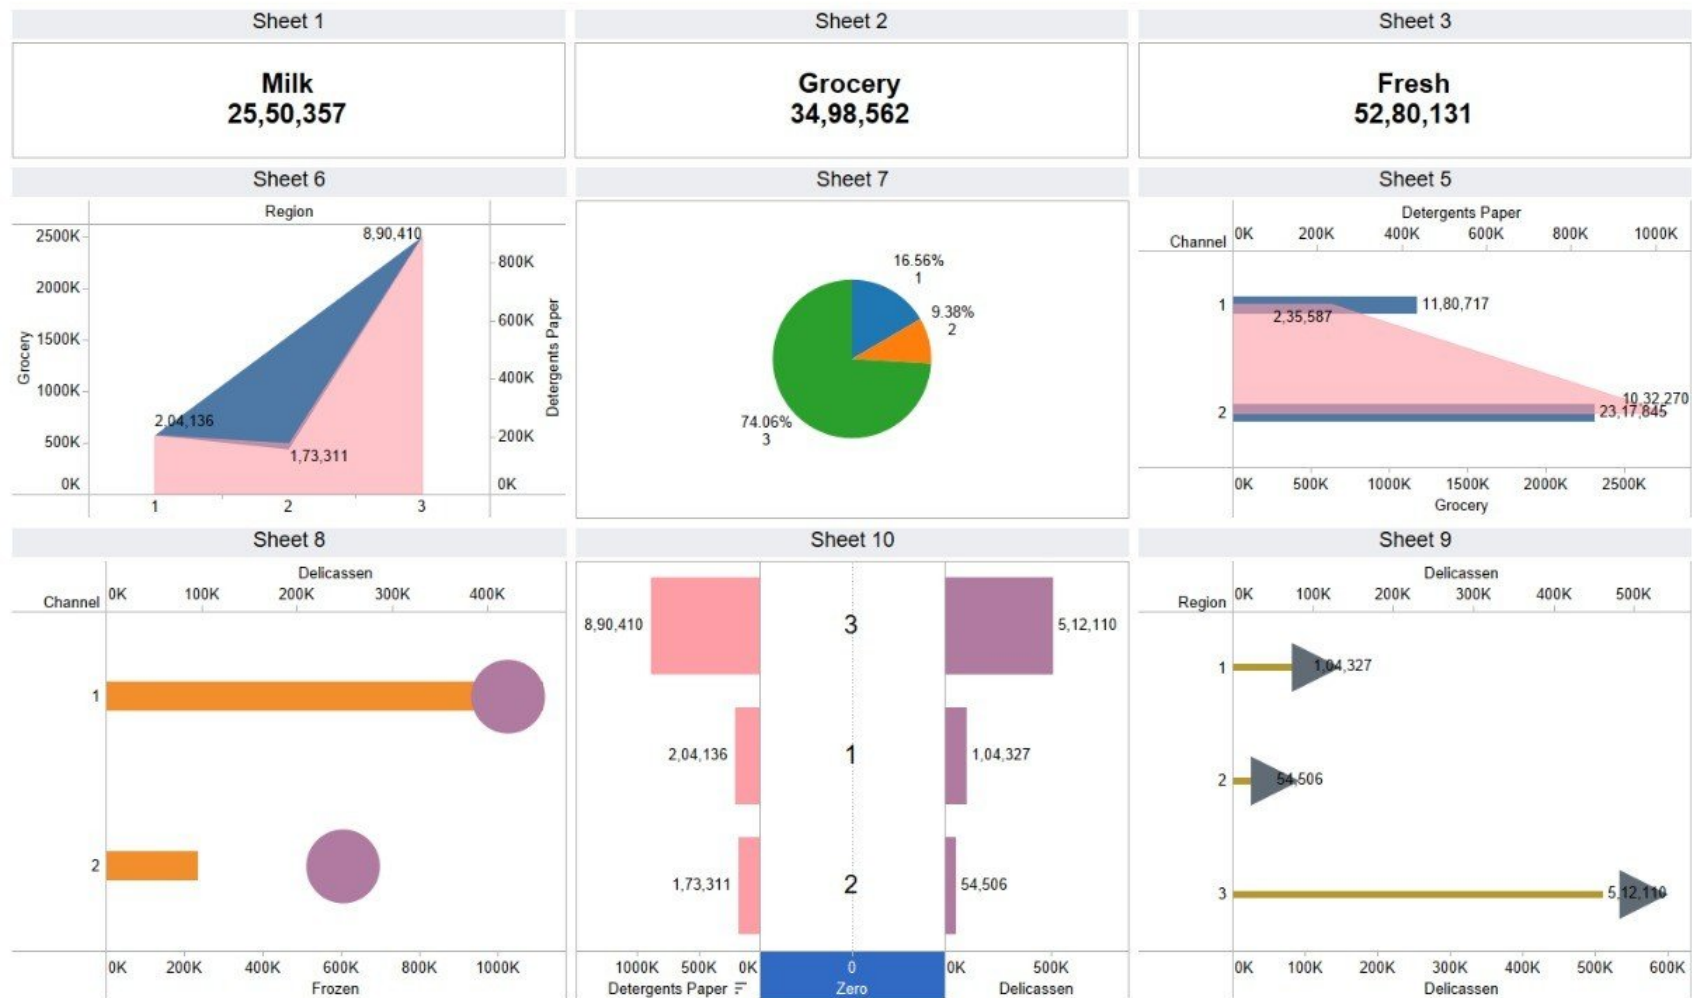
Sheet 1

Milk
25,50,357

Sheet 2

Grocery
34,98,562

Sheet 3

Fresh
52,80,131

Sheet 6

Region

Grocery

2500K
2000K
1500K
1000K
500K
0K

8,90,410
2,04,136
1,73,311

1
2
3

800K
600K
400K
200K
0K

Detergents Paper

Sheet 7

16.56%
1
9.38%
2
74.06%
3

Sheet 5

Detergents Paper
Channel
0K 200K 400K 600K 800K 1000K

1
11,80,717
2,35,587
2
10,32,270
23,17,845

0K 500K 1000K 1500K 2000K 2500K
Grocery

Sheet 8

Delicassen
Channel
0K 100K 200K 300K 400K

1
2

0K 200K 400K 600K 800K 1000K
Frozen

Sheet 10

8,90,410
3
5,12,110
2,04,136
1
1,04,327
1,73,311
2
54,506

1000K 500K 0K
Detergents Paper
0
Zero
0K 500K
Delicassen

Sheet 9

Delicassen
Region
0K 100K 200K 300K 400K 500K

1
1,04,327
2
54,506
3
5,12,110

0K 100K 200K 300K 400K 500K 600K
Delicassen